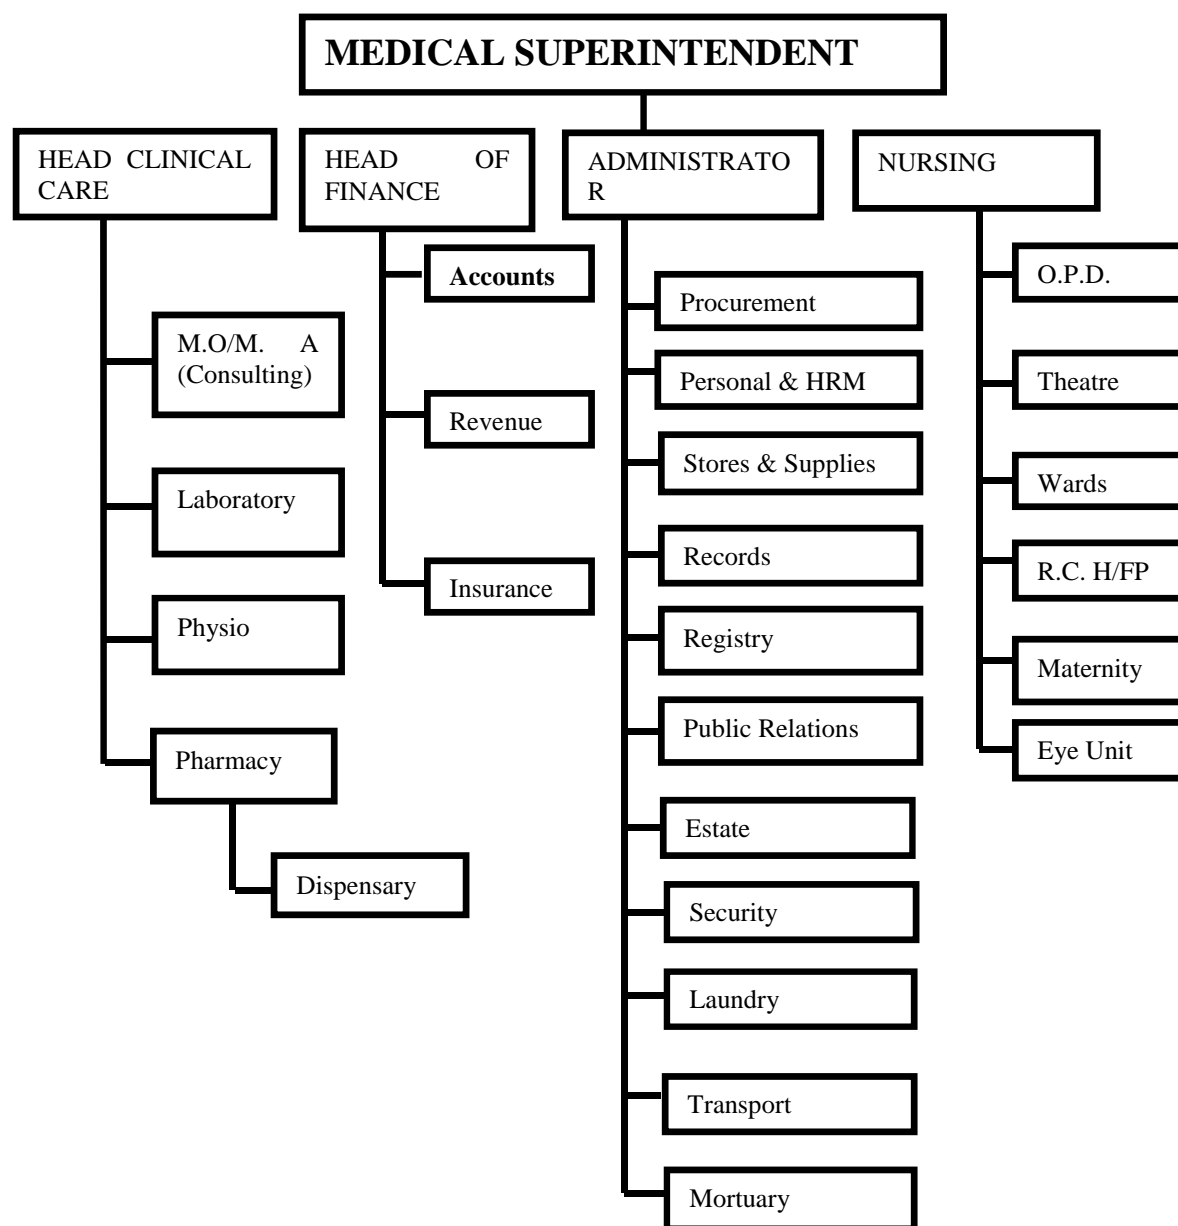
MEDICAL SUPERINTENDENT

HEAD CLINICAL CARE

M.O/M. A (Consulting)

Laboratory

Physio

Pharmacy

Dispensary

HEAD OF FINANCE

Accounts

Revenue

Insurance

ADMINISTRATO R

Procurement

Personal & HRM

Stores & Supplies

Records

Registry

Public Relations

Estate

Security

Laundry

Transport

Mortuary

NURSING

O.P.D.

Theatre

Wards

R.C. H/FP

Maternity

Eye Unit